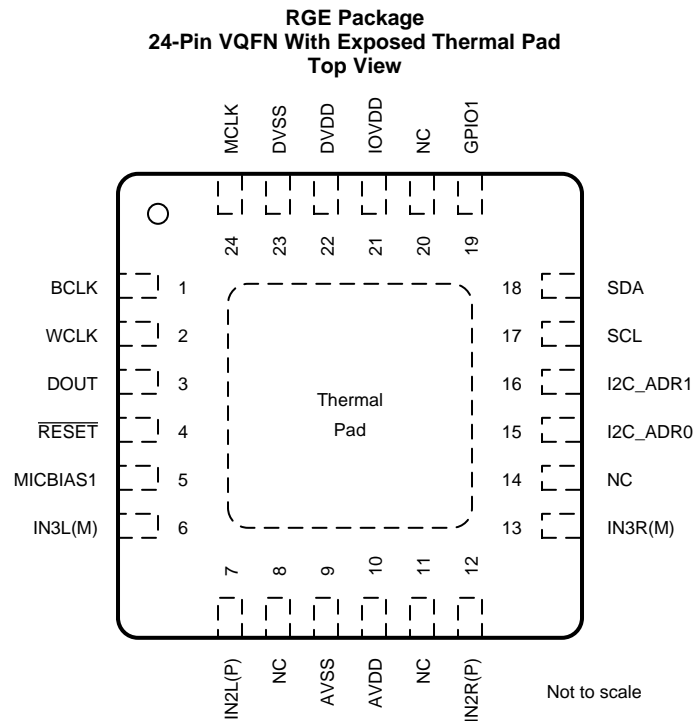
RGE Package
24-Pin VQFN With Exposed Thermal Pad
Top View

MCLK
DVSS
DVDD
IOVDD
NC
GPIO1

24
23
22
21
20
19

BCLK 1
WCLK 2
DOUT 3
$\overline{RESET}$ 4
MICBIAS1 5
IN3L(M) 6

Thermal
Pad

18 SDA
17 SCL
16 I2C_ADR1
15 I2C_ADR0
14 NC
13 IN3R(M)

7
8
9
10
11
12

IN2L(P)
NC
AVSS
AVDD
NC
IN2R(P)

Not to scale